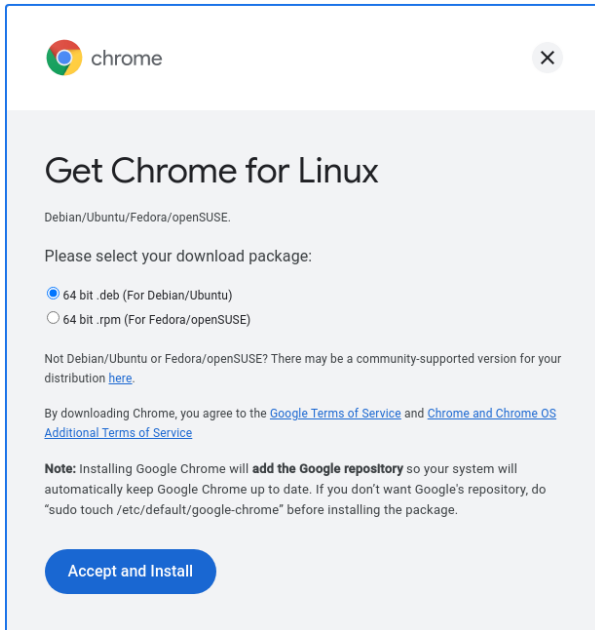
chrome

Get Chrome for Linux

Debian/Ubuntu/Fedora/openSUSE.

Please select your download package:

64 bit .deb (For Debian/Ubuntu)
64 bit .rpm (For Fedora/openSUSE)

Not Debian/Ubuntu or Fedora/openSUSE? There may be a community-supported version for your distribution here.

By downloading Chrome, you agree to the Google Terms of Service and Chrome and Chrome OS Additional Terms of Service

Note: Installing Google Chrome will add the Google repository so your system will automatically keep Google Chrome up to date. If you don't want Google's repository, do "sudo touch /etc/default/google-chrome" before installing the package.

Accept and Install